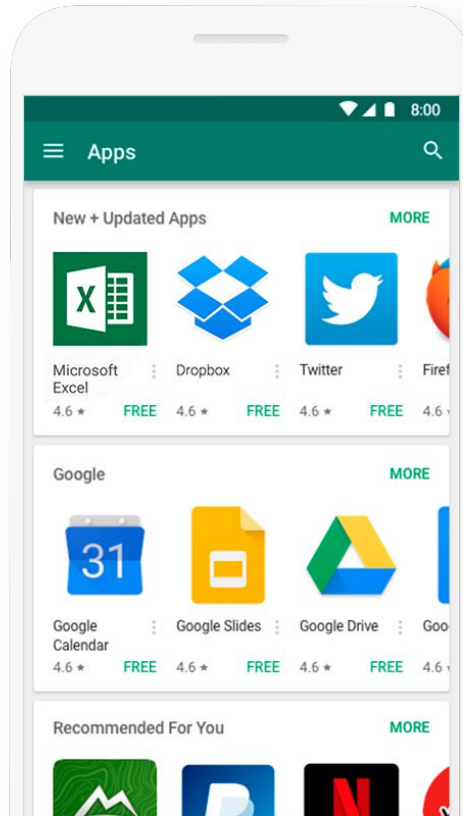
8:00

Apps

New + Updated Apps

MORE

X

Microsoft Excel
4.6 ★
FREE

Dropbox
4.6 ★
FREE

Twitter
4.6 ★
FREE

Firef
4.6

Google

MORE

31

Google Calendar
4.6 ★
FREE

Google Slides
4.6 ★
FREE

Google Drive
4.6 ★
FREE

Goo
4.6

Recommended For You

MORE